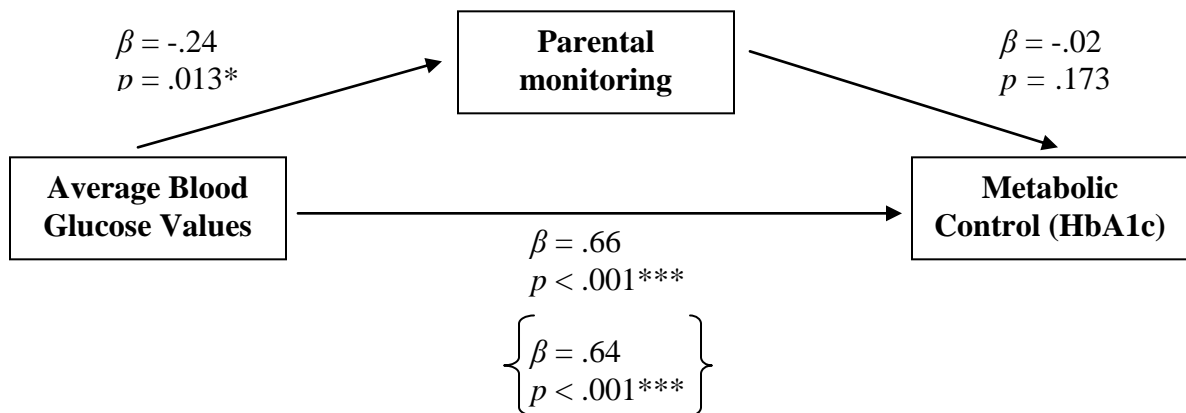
$\beta$ = -.24
$p$ = .013*

Parental monitoring

$\beta$ = -.02
$p$ = .173

Average Blood Glucose Values

Metabolic Control (HbA1c)

$\beta$ = .66
$p$ < .001***

$\left\{ \begin{array}{l} \beta = .64 \\ p < .001^{***} \end{array} \right\}$